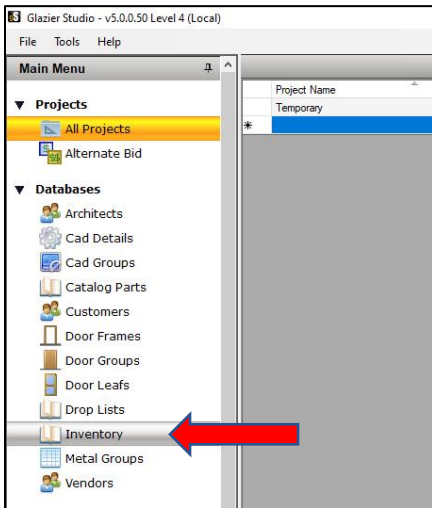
Glazier Studio - v5.0.0.50 Level 4 (Local)

File Tools Help

Main Menu

Projects
All Projects
Alternate Bid

Databases
Architects
Cad Details
Cad Groups
Catalog Parts
Customers
Door Frames
Door Groups
Door Leafs
Drop Lists
Inventory
Metal Groups
Vendors

Project Name
Temporary
*